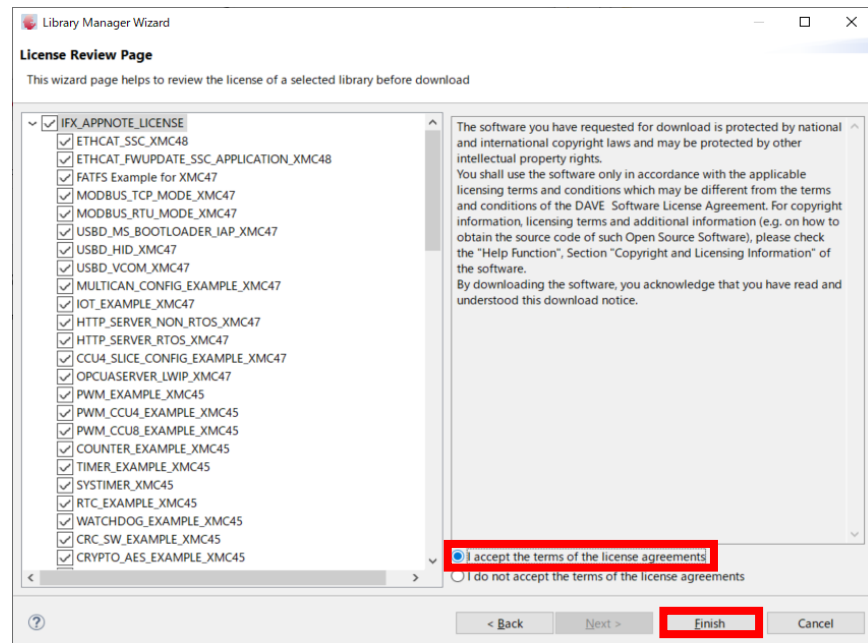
Library Manager Wizard

License Review Page

This wizard page helps to review the license of a selected library before download

IFX_APPNOTE_LICENSE
ETHCAT_SSC_XMC48
ETHCAT_FWUPDATE_SSC_APPLICATION_XMC48
FATFS Example for XMC47
MODBUS_TCP_MODE_XMC47
MODBUS_RTU_MODE_XMC47
USBD_MS_BOOTLOADER_IAP_XMC47
USBD_HID_XMC47
USBD_VCOM_XMC47
MULTICAN_CONFIG_EXAMPLE_XMC47
IOT_EXAMPLE_XMC47
HTTP_SERVER_NON_RTOS_XMC47
HTTP_SERVER_RTOS_XMC47
CCU4_SLICE_CONFIG_EXAMPLE_XMC47
OPCUASERVER_LWIP_XMC47
PWM_EXAMPLE_XMC45
PWM_CCU4_EXAMPLE_XMC45
PWM_CCU8_EXAMPLE_XMC45
COUNTER_EXAMPLE_XMC45
TIMER_EXAMPLE_XMC45
SYSTIMER_XMC45
RTC_EXAMPLE_XMC45
WATCHDOG_EXAMPLE_XMC45
CRC_SW_EXAMPLE_XMC45
CRYPTO_AES_EXAMPLE_XMC45

The software you have requested for download is protected by national and international copyright laws and may be protected by other intellectual property rights.
You shall use the software only in accordance with the applicable licensing terms and conditions which may be different from the terms and conditions of the DAVE Software License Agreement. For copyright information, licensing terms and additional information (e.g. on how to obtain the source code of such Open Source Software), please check the "Help Function", Section "Copyright and Licensing Information" of the software.
By downloading the software, you acknowledge that you have read and understood this download notice.

I accept the terms of the license agreements
I do not accept the terms of the license agreements

< Back
Next >
Finish
Cancel